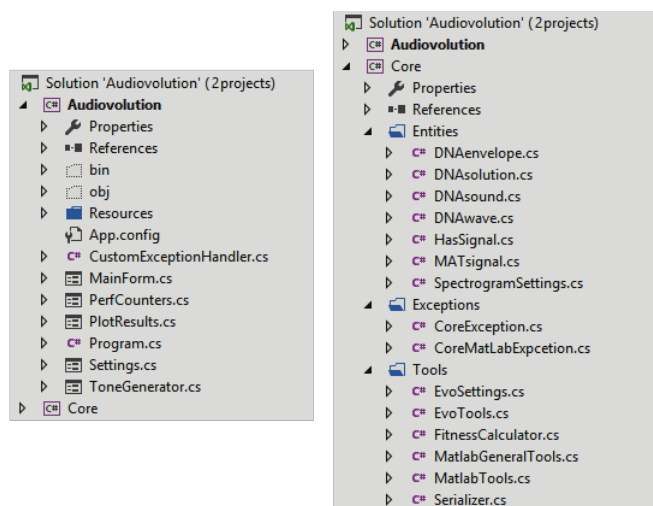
Solution 'Audiovolution' (2projects)
C# Audiovolution
Properties
References
bin
obj
Resources
App.config
C# CustomExceptionHandler.cs
MainForm.cs
PerfCounters.cs
PlotResults.cs
C# Program.cs
Settings.cs
ToneGenerator.cs
C# Core

Solution 'Audiovolution' (2projects)
C# Audiovolution
C# Core
Properties
References
Entities
C# DNAenvelope.cs
C# DNAsolution.cs
C# DNAsound.cs
C# DNAwave.cs
C# HasSignal.cs
C# MATsignal.cs
C# SpectrogramSettings.cs
Exceptions
C# CoreException.cs
C# CoreMatLabExpcetion.cs
Tools
C# EvoSettings.cs
C# EvoTools.cs
C# FitnessCalculator.cs
C# MatlabGeneralTools.cs
C# MatlabTools.cs
C# Serializer.cs